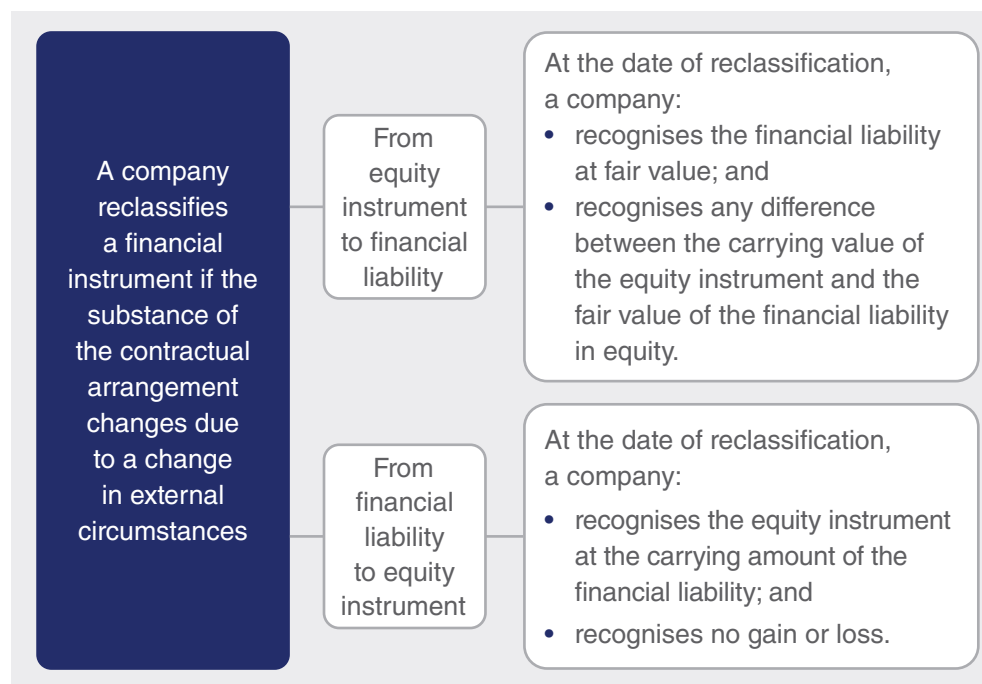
A company reclassifies a financial instrument if the substance of the contractual arrangement changes due to a change in external circumstances

From equity instrument to financial liability

At the date of reclassification, a company:
• recognises the financial liability at fair value; and
• recognises any difference between the carrying value of the equity instrument and the fair value of the financial liability in equity.

From financial liability to equity instrument

At the date of reclassification, a company:
• recognises the equity instrument at the carrying amount of the financial liability; and
• recognises no gain or loss.